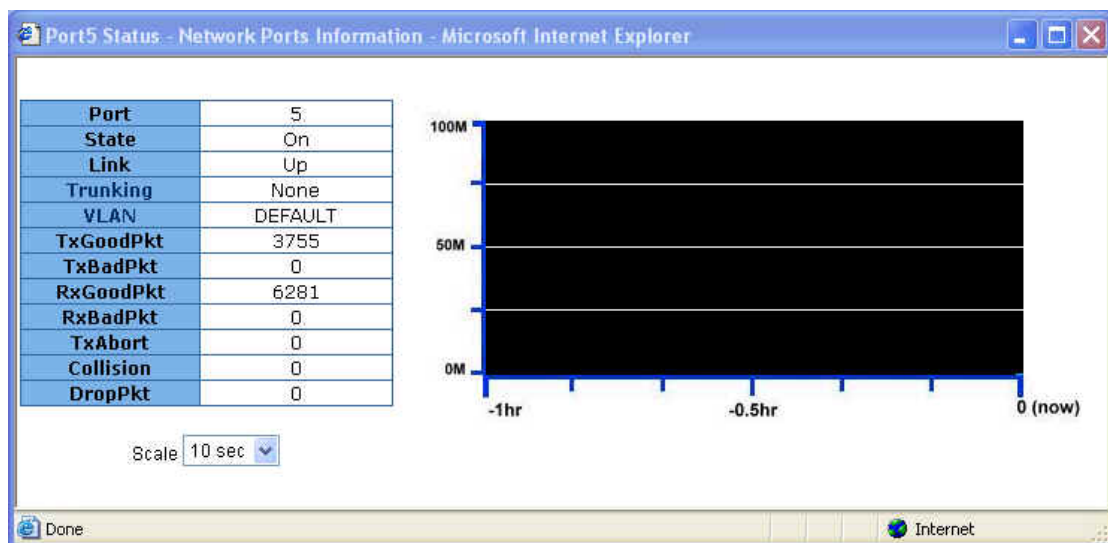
Port5 Status - Network Ports Information - Microsoft Internet Explorer

| Port | 5 |
|---|---|
| State | On |
| Link | Up |
| Trunking | None |
| VLAN | DEFAULT |
| TxGoodPkt | 3755 |
| TxBadPkt | 0 |
| RxGoodPkt | 6281 |
| RxBadPkt | 0 |
| TxAbort | 0 |
| Collision | 0 |
| DropPkt | 0 |

100M
50M
0M
-1hr
-0.5hr
0 (now)

Scale 10 sec

Done
Internet